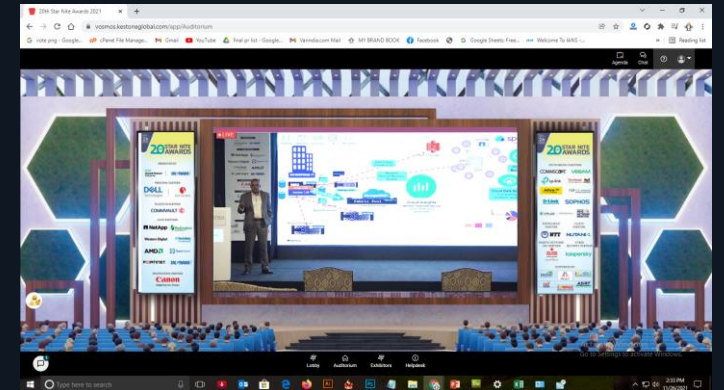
20th Star Nite Awards 2021

vcosmos.kestoneglobal.com/app/Auditorium

vote png - Google... cFieret File Manage... Gmail YouTube final pr list - Google... Verndacom Mail MY BRAND BOOK Facebook Google Sheets: Free... Welcome To MAG -... Reading list

Agenda Chat

20 STAR NITE AWARDS

DELL

COMMVAULT

NetApp

AMD

FORTINET

Canon

LIVE

20 STAR NITE AWARDS

COMMSCOPE

SOPHOS

NUTANIX

kaspersky

Lobby Auditorium Exhibitors Helpdesk

Go to Settings to activate Windows.

Type here to search

3:35 PM
11/26/2021